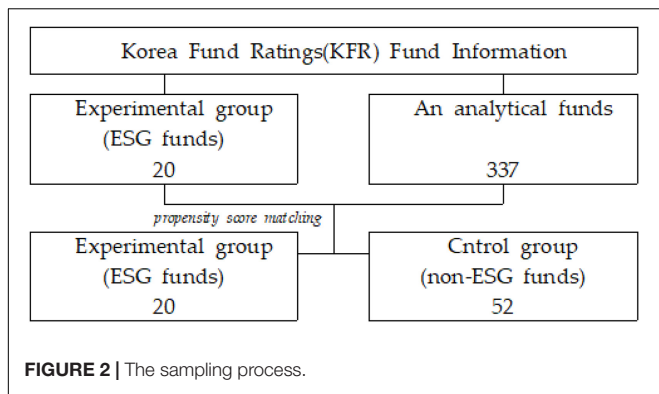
Korea Fund Ratings(KFR) Fund Information

Experimental group
(ESG funds)
20

An analytical funds
337

propensity score matching

Experimental group
(ESG funds)
20

Cntrol group
(non-ESG funds)
52

FIGURE 2 | The sampling process.